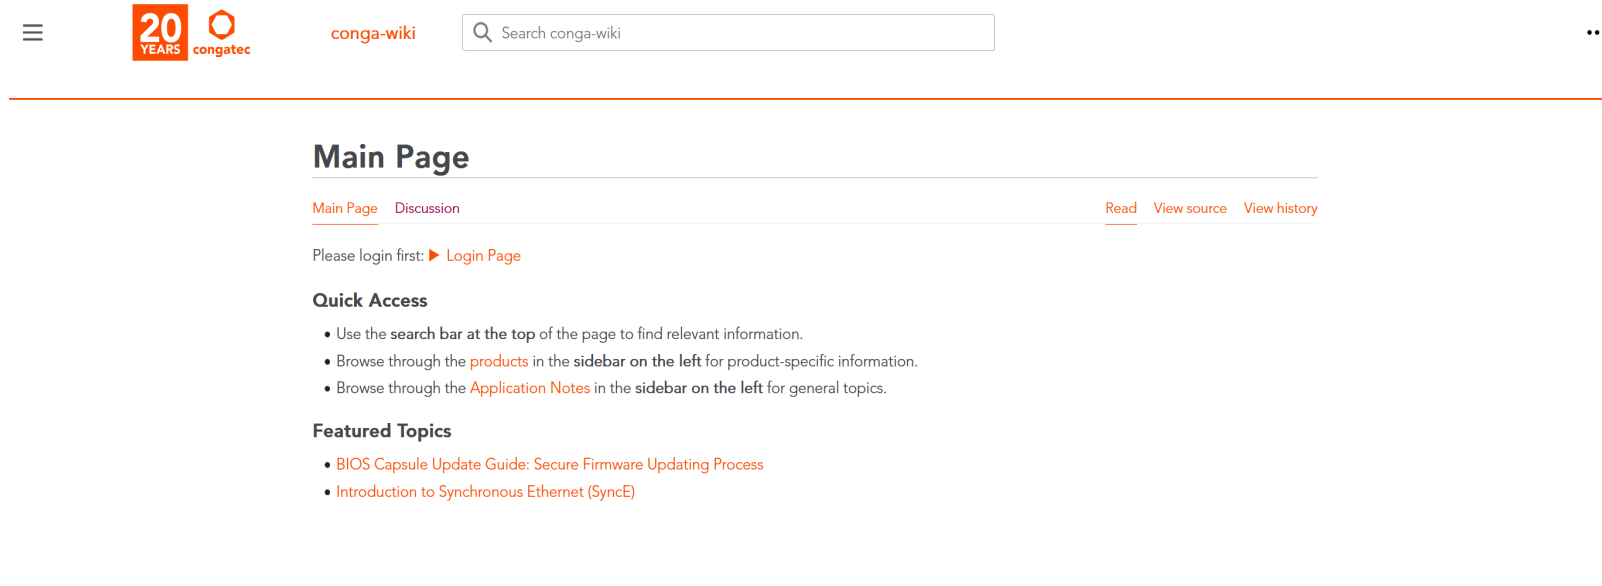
20 YEARS congatec

conga-wiki

Search conga-wiki

Main Page

Main Page Discussion

Read View source View history

Please login first: ▶ Login Page

Quick Access

- Use the search bar at the top of the page to find relevant information.
- Browse through the products in the sidebar on the left for product-specific information.
- Browse through the Application Notes in the sidebar on the left for general topics.

Featured Topics

- BIOS Capsule Update Guide: Secure Firmware Updating Process
- Introduction to Synchronous Ethernet (SyncE)